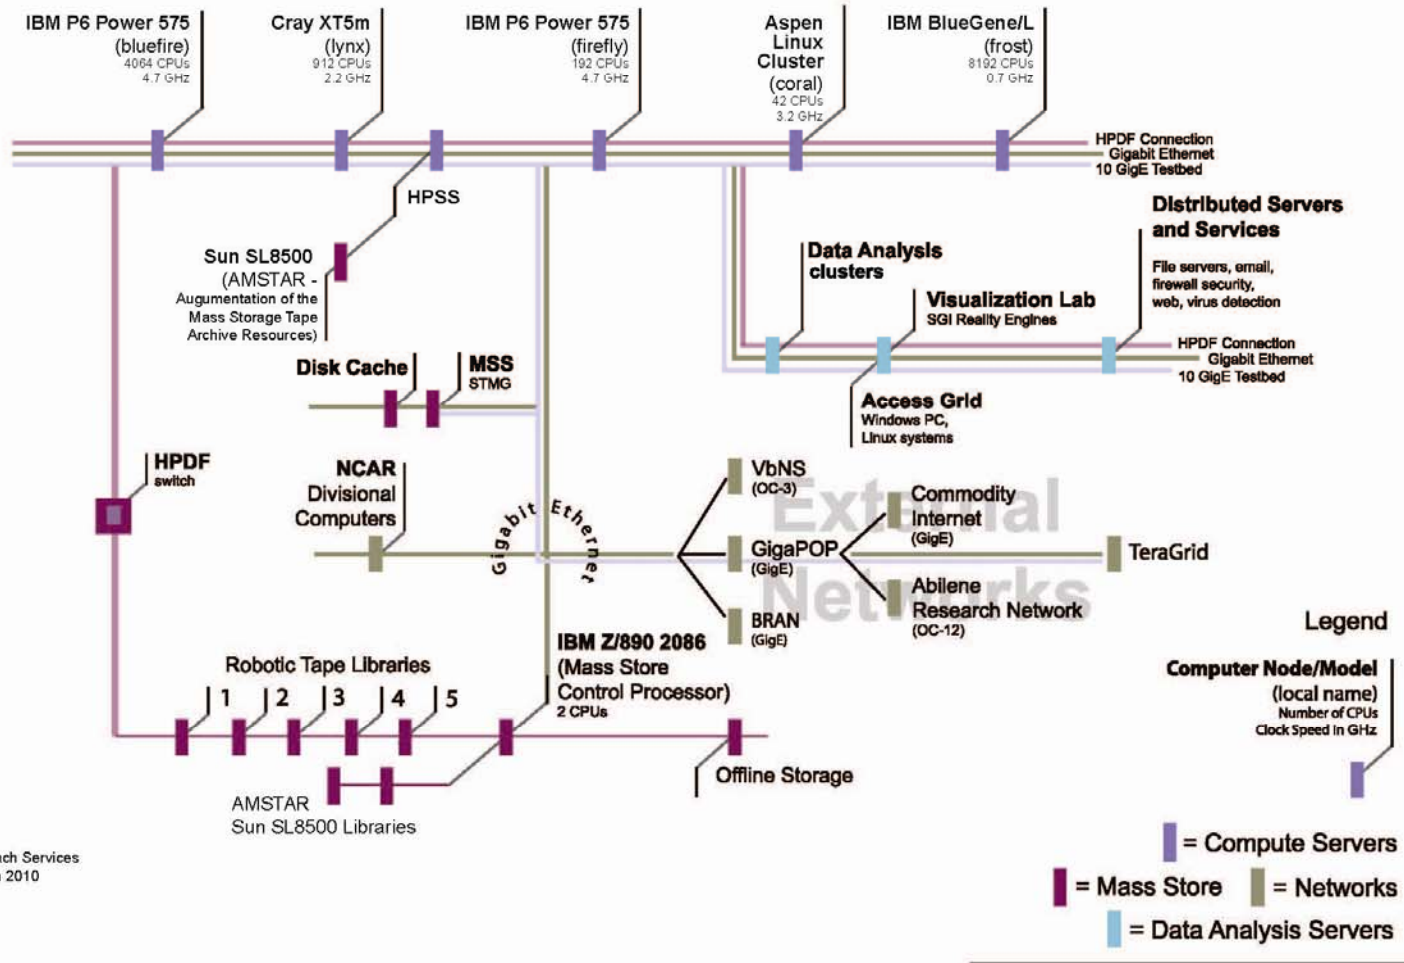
IBM P6 Power 575
(bluefire)
4064 CPUs
4.7 GHz

Cray XT5m
(lynx)
912 CPUs
2.2 GHz

IBM P6 Power 575
(firefly)
192 CPUs
4.7 GHz

Aspen
Linux
Cluster
(coral)
42 CPUs
3.2 GHz

IBM BlueGene/L
(frost)
8192 CPUs
0.7 GHz

HPDF Connection
Gigabit Ethernet
10 GigE Testbed

HPSS

Sun SL8500
(AMSTAR - Augumentation of the Mass Storage Tape Archive Resources)

Distributed Servers and Services
File servers, email, firewall security, web, virus detection

Data Analysis clusters

Visualization Lab
SGI Reality Engines

HPDF Connection
Gigabit Ethernet
10 GigE Testbed

Access Grid
Windows PC, Linux systems

Disk Cache

MSS
STMG

HPDF
switch

NCAR
Divisional
Computers

Gigabit Ethernet

VbNS
(OC-3)

External Networks

Commodity Internet
(GigE)

GigaPOP
(GigE)

TeraGrid

Abilene Research Network
(OC-12)

BRAN
(GigE)

Legend

IBM Z/890 2086
(Mass Store Control Processor)
2 CPUs

Robotic Tape Libraries
1 2 3 4 5

Computer Node/Model
(local name)
Number of CPUs
Clock Speed in GHz

Offline Storage

AMSTAR
Sun SL8500 Libraries

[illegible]ch Services
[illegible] 2010

= Compute Servers
= Mass Store
= Networks
= Data Analysis Servers